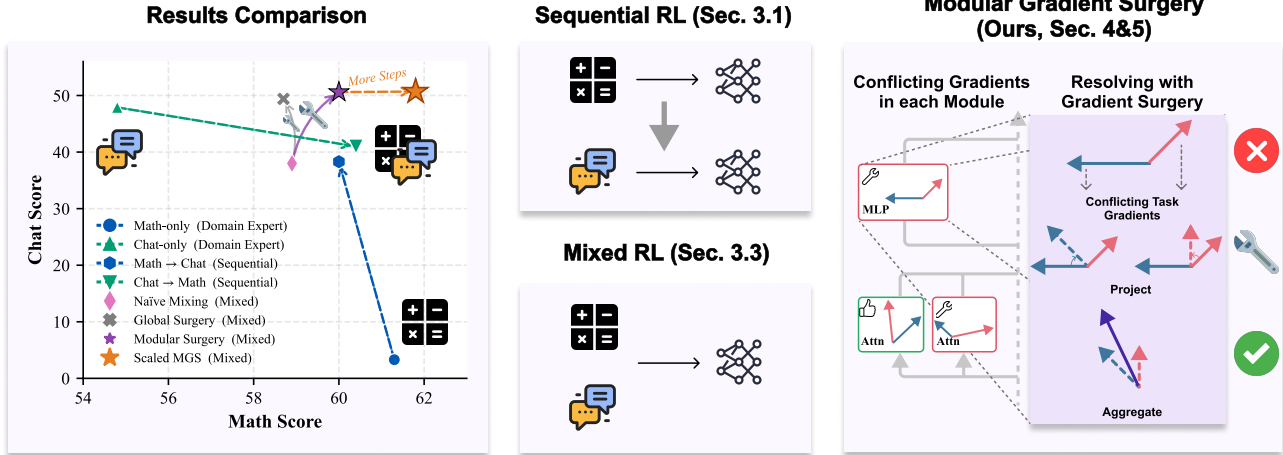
Results Comparison

More Steps

Chat Score

50
40
30
20
10
0

54 56 58 60 62

Math Score

Math-only (Domain Expert)
Chat-only (Domain Expert)
Math → Chat (Sequential)
Chat → Math (Sequential)
Naïve Mixing (Mixed)
Global Surgery (Mixed)
Modular Surgery (Mixed)
Scaled MGS (Mixed)

Sequential RL (Sec. 3.1)

Mixed RL (Sec. 3.3)

Modular Gradient Surgery (Ours, Sec. 4&5)

Conflicting Gradients in each Module

Resolving with Gradient Surgery

MLP

Conflicting Task Gradients

Project

Attn

Attn

Aggregate